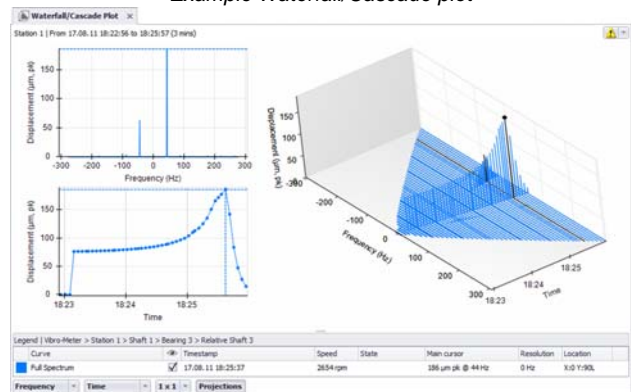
Example Waterfall/Cascade plot

Waterfall/Cascade Plot ×

Station 1 | From 17.08.11 18:22:56 to 18:25:57 (3 mins)

Displacement (µm, pk)
150
100
50
0
-300 -200 -100 0 100 200 300
Frequency (Hz)

Displacement (µm, pk)
150
100
50
0
18:23 18:24 18:25
Time

Displacement (µm, pk)
150
100
50
0
-300
-200
-100
0
100
200
300
Frequency (Hz)
18:23
18:24
18:25
Time

Legend | Vibro-Meter > Station 1 > Shaft 1 > Bearing 3 > Relative Shaft 3

| Curve | | Timestamp | Speed | State | Main cursor | Resolution | Location |
|---|---|---|---|---|---|---|---|
| Full Spectrum | ☑ | 17.08.11 18:25:37 | 2654 rpm | | 186 µm pk @ 44 Hz | 0 Hz | X:0 Y:90L |

Frequency | Time | 1 x 1 | Projections